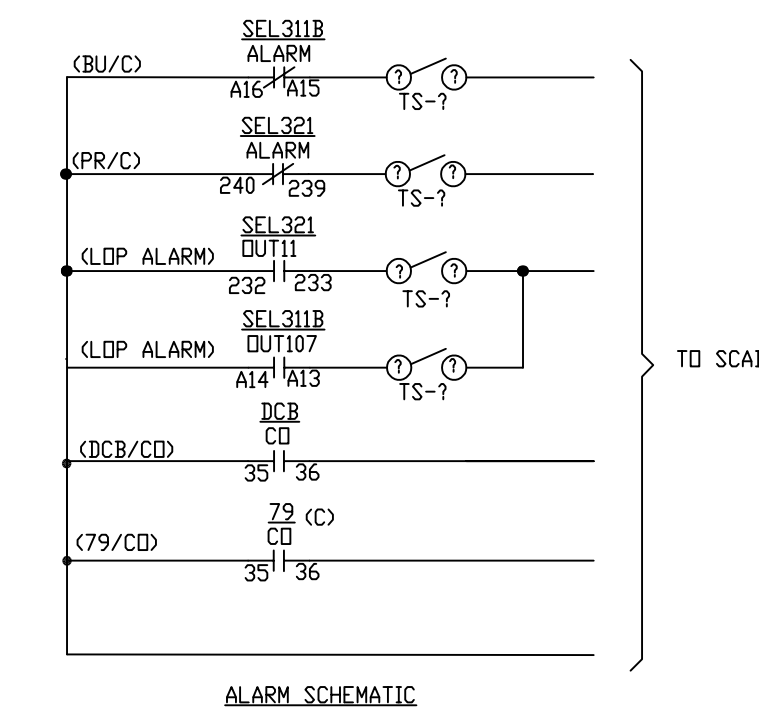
SEL311B
ALARM
(BU/C)
A16 A15
? ?
TS-?

SEL321
ALARM
(PR/C)
240 239
? ?
TS-?

SEL321
OUT11
(LOP ALARM)
232 233
? ?
TS-?

SEL311B
OUT107
(LOP ALARM)
A14 A13
? ?
TS-?

TO SCA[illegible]

DCB
CO
(DCB/CO)
35 36

79 (C)
CO
(79/CO)
35 36

ALARM SCHEMATIC